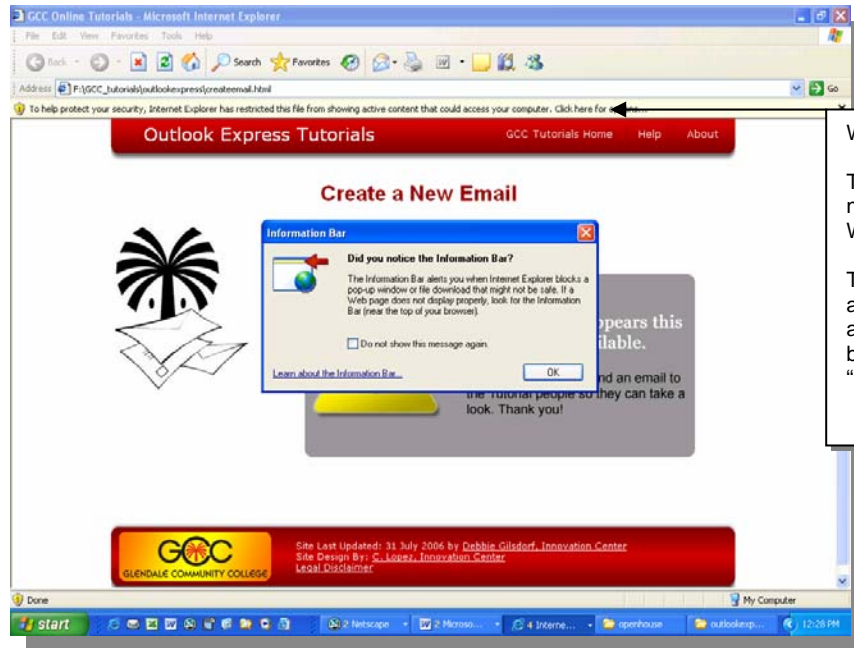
GCC Online Tutorials - Microsoft Internet Explorer

File Edit View Favorites Tools Help

Back Search Favorites

Address F:\GCC_tutorials\outlookexpress\createemail.html Go

To help protect your security, Internet Explorer has restricted this file from showing active content that could access your computer. Click here for options...

Outlook Express Tutorials GCC Tutorials Home Help About

Create a New Email

Information Bar

Did you notice the Information Bar?

The Information Bar alerts you when Internet Explorer blocks a pop-up window or file download that might not be safe. If a Web page does not display properly, look for the Information Bar (near the top of your browser).

Do not show this message again.

Learn about the Information Bar... OK

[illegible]ppears this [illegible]ilable.

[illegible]nd an email to the Tutorial people so they can take a look. Thank you!

W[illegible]

T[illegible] n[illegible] W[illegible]

T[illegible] a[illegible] a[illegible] b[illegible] "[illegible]

GCC GLENDALE COMMUNITY COLLEGE

Site Last Updated: 31 July 2006 by Debbie Gilsdorf, Innovation Center
Site Design By: C. Lopez, Innovation Center
Legal Disclaimer

Done My Computer

start 2 Netscape 2 Microso... 4 Interne... openhouse outlookexp... 12:28 PM